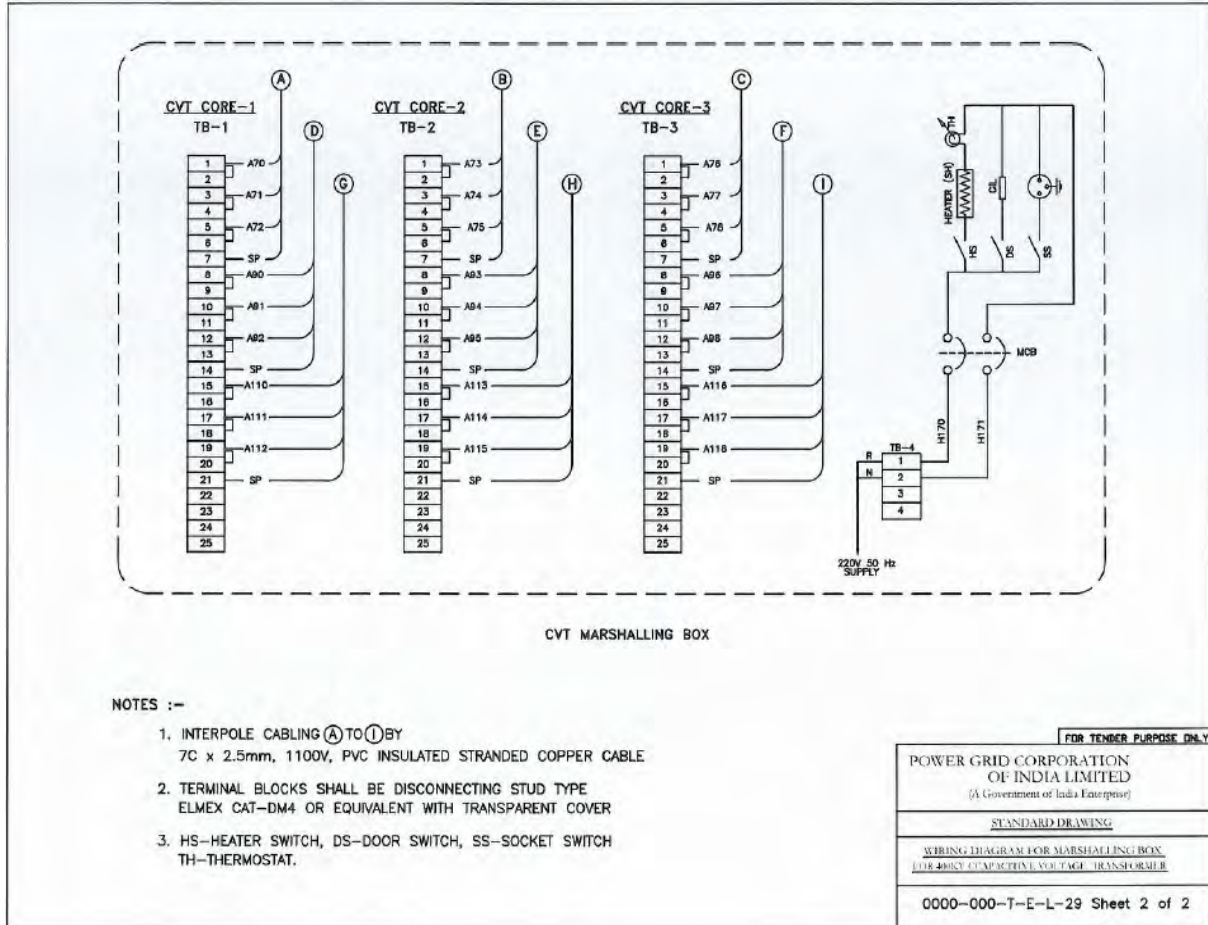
CVT CORE-1
TB-1

A

D

G

| 1 | A70 |
|---|---|
| 2 | |
| 3 | A71 |
| 4 | |
| 5 | A72 |
| 6 | |
| 7 | SP |
| 8 | A90 |
| 9 | |
| 10 | A91 |
| 11 | |
| 12 | A92 |
| 13 | |
| 14 | SP |
| 15 | A110 |
| 16 | |
| 17 | A111 |
| 18 | |
| 19 | A112 |
| 20 | |
| 21 | SP |
| 22 | |
| 23 | |
| 24 | |
| 25 | |

CVT CORE-2
TB-2

B

E

H

| 1 | A73 |
|---|---|
| 2 | |
| 3 | A74 |
| 4 | |
| 5 | A75 |
| 6 | |
| 7 | SP |
| 8 | A93 |
| 9 | |
| 10 | A94 |
| 11 | |
| 12 | A95 |
| 13 | |
| 14 | SP |
| 15 | A113 |
| 16 | |
| 17 | A114 |
| 18 | |
| 19 | A115 |
| 20 | |
| 21 | SP |
| 22 | |
| 23 | |
| 24 | |
| 25 | |

CVT CORE-3
TB-3

C

F

I

| 1 | A76 |
|---|---|
| 2 | |
| 3 | A77 |
| 4 | |
| 5 | A78 |
| 6 | |
| 7 | SP |
| 8 | A96 |
| 9 | |
| 10 | A97 |
| 11 | |
| 12 | A98 |
| 13 | |
| 14 | SP |
| 15 | A116 |
| 16 | |
| 17 | A117 |
| 18 | |
| 19 | A118 |
| 20 | |
| 21 | SP |
| 22 | |
| 23 | |
| 24 | |
| 25 | |

TH
HEATER (SH)
CL
HS
DS
SS
MCB
H170
H171
TB-4
R
N
| 1 |
|---|
| 2 |
| 3 |
| 4 |

220V 50 Hz SUPPLY

CVT MARSHALLING BOX

NOTES :-

1. INTERPOLE CABLING (A) TO (I) BY 7C x 2.5mm, 1100V, PVC INSULATED STRANDED COPPER CABLE

2. TERMINAL BLOCKS SHALL BE DISCONNECTING STUD TYPE ELMEX CAT-DM4 OR EQUIVALENT WITH TRANSPARENT COVER

3. HS-HEATER SWITCH, DS-DOOR SWITCH, SS-SOCKET SWITCH TH-THERMOSTAT.

FOR TENDER PURPOSE ONLY

POWER GRID CORPORATION OF INDIA LIMITED
(A Government of India Enterprise)

STANDARD DRAWING

WIRING DIAGRAM FOR MARSHALLING BOX FOR 400KV CAPACITIVE VOLTAGE TRANSFORMER

0000-000-T-E-L-29 Sheet 2 of 2